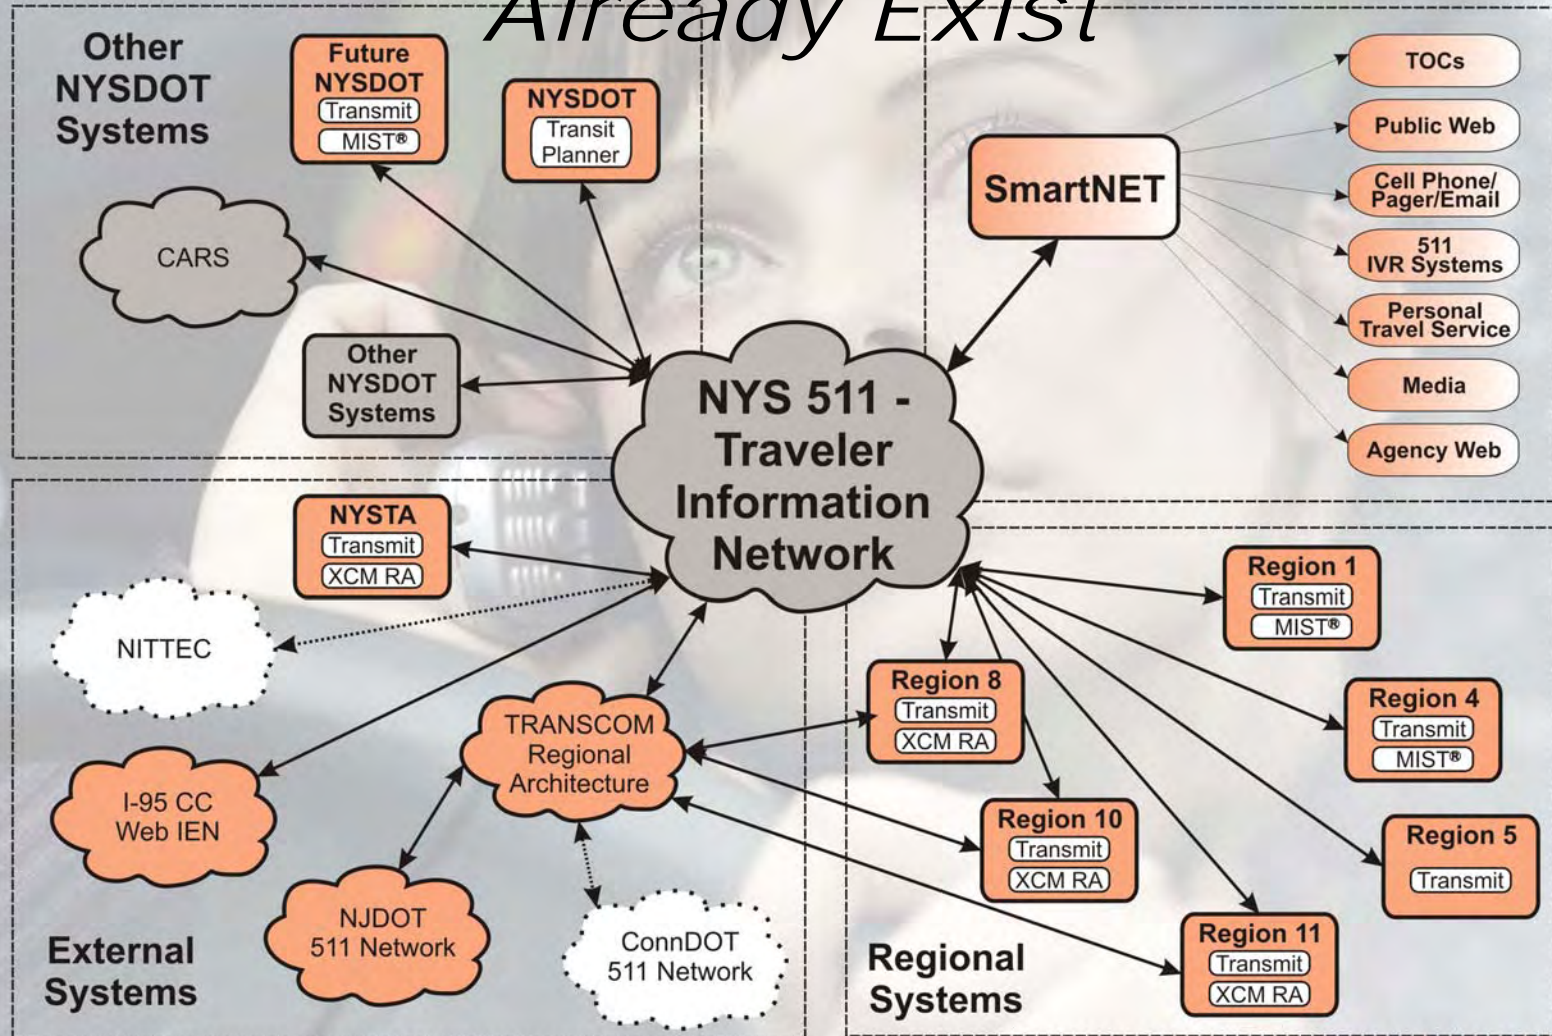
Already Exist

Other NYSDOT Systems

Future NYSDOT
Transmit
MIST®

NYSDOT
Transit Planner

CARS

Other NYSDOT Systems

SmartNET

TOCs

Public Web

Cell Phone/ Pager/Email

511 IVR Systems

Personal Travel Service

Media

Agency Web

NYS 511 - Traveler Information Network

NYSTA
Transmit
XCM RA

NITTEC

Region 1
Transmit
MIST®

Region 8
Transmit
XCM RA

Region 4
Transmit
MIST®

TRANSCOM Regional Architecture

I-95 CC Web IEN

Region 10
Transmit
XCM RA

Region 5
Transmit

NJDOT 511 Network

ConnDOT 511 Network

Region 11
Transmit
XCM RA

External Systems

Regional Systems